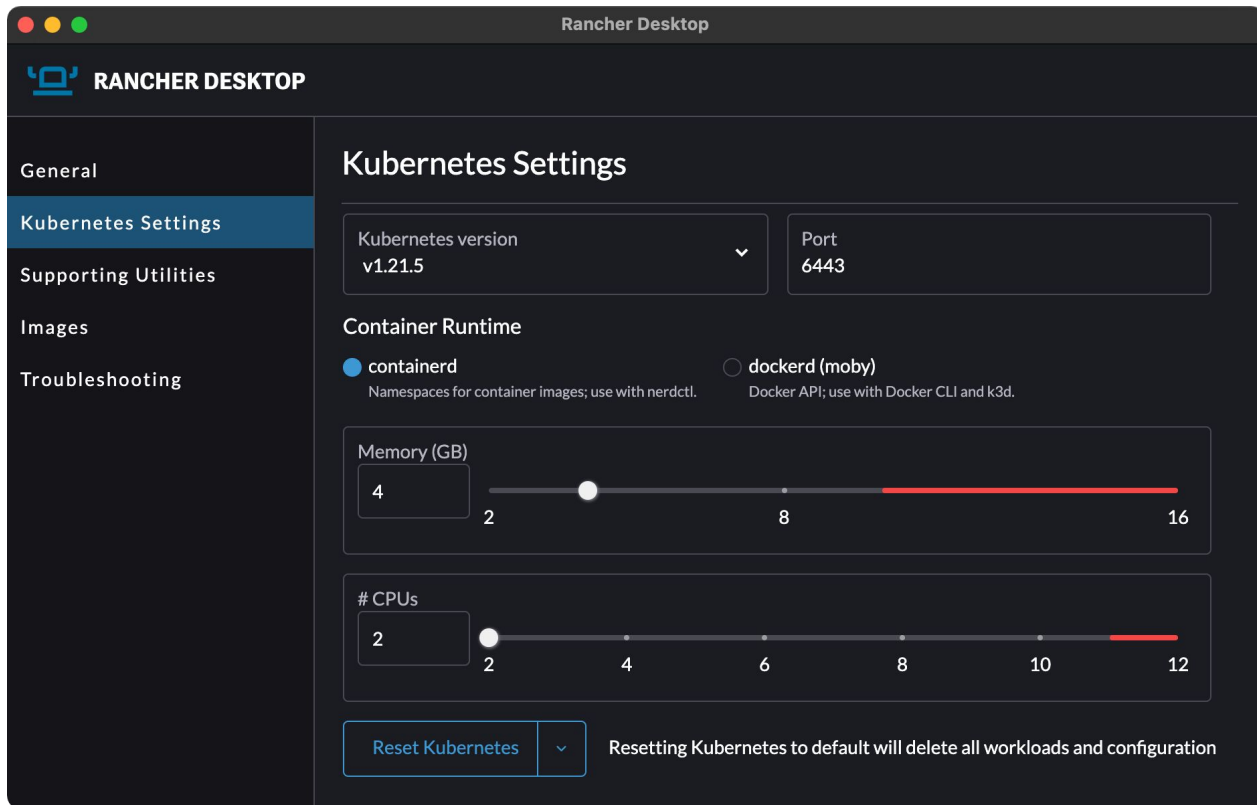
Rancher Desktop

RANCHER DESKTOP

General
Kubernetes Settings
Supporting Utilities
Images
Troubleshooting

Kubernetes Settings

Kubernetes version
v1.21.5

Port
6443

Container Runtime

containerd
Namespaces for container images; use with nerdctl.

dockerd (moby)
Docker API; use with Docker CLI and k3d.

Memory (GB)
4
2 8 16

# CPUs
2
2 4 6 8 10 12

Reset Kubernetes

Resetting Kubernetes to default will delete all workloads and configuration